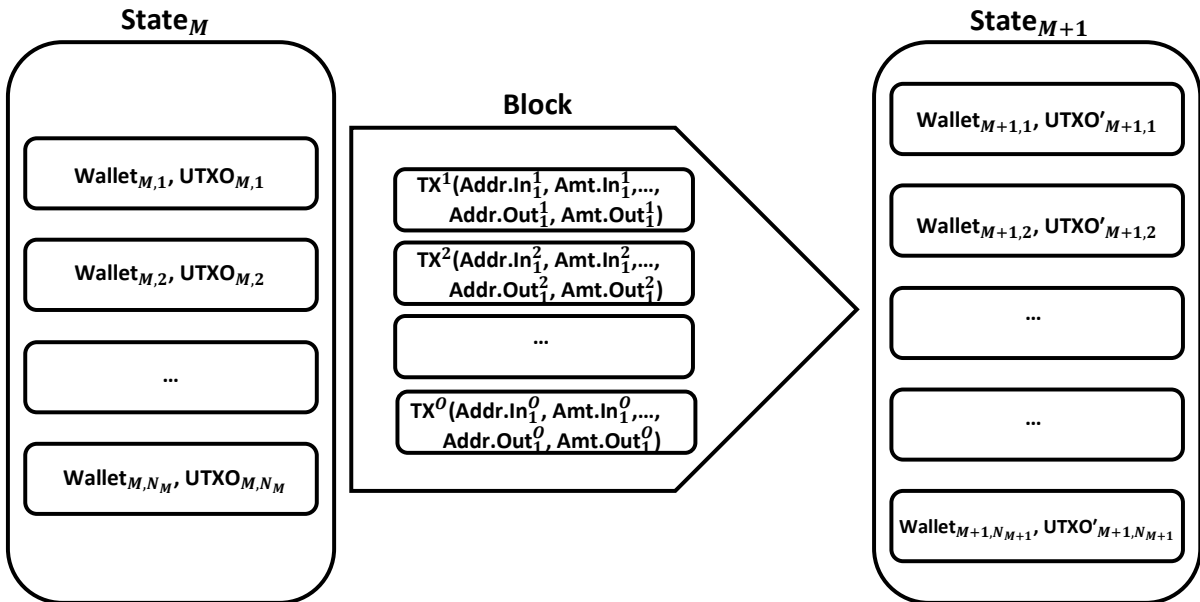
State$_{M}$

Wallet$_{M,1}$, UTXO$_{M,1}$

Wallet$_{M,2}$, UTXO$_{M,2}$

…

Wallet$_{M,N_M}$, UTXO$_{M,N_M}$

Block

TX$^{1}$(Addr.In$_{1}^{1}$, Amt.In$_{1}^{1}$,…, Addr.Out$_{1}^{1}$, Amt.Out$_{1}^{1}$)

TX$^{2}$(Addr.In$_{1}^{2}$, Amt.In$_{1}^{2}$,…, Addr.Out$_{1}^{2}$, Amt.Out$_{1}^{2}$)

…

TX$^{O}$(Addr.In$_{1}^{O}$, Amt.In$_{1}^{O}$,…, Addr.Out$_{1}^{O}$, Amt.Out$_{1}^{O}$)

State$_{M+1}$

Wallet$_{M+1,1}$, UTXO'$_{M+1,1}$

Wallet$_{M+1,2}$, UTXO'$_{M+1,2}$

…

…

Wallet$_{M+1,N_{M+1}}$, UTXO'$_{M+1,N_{M+1}}$